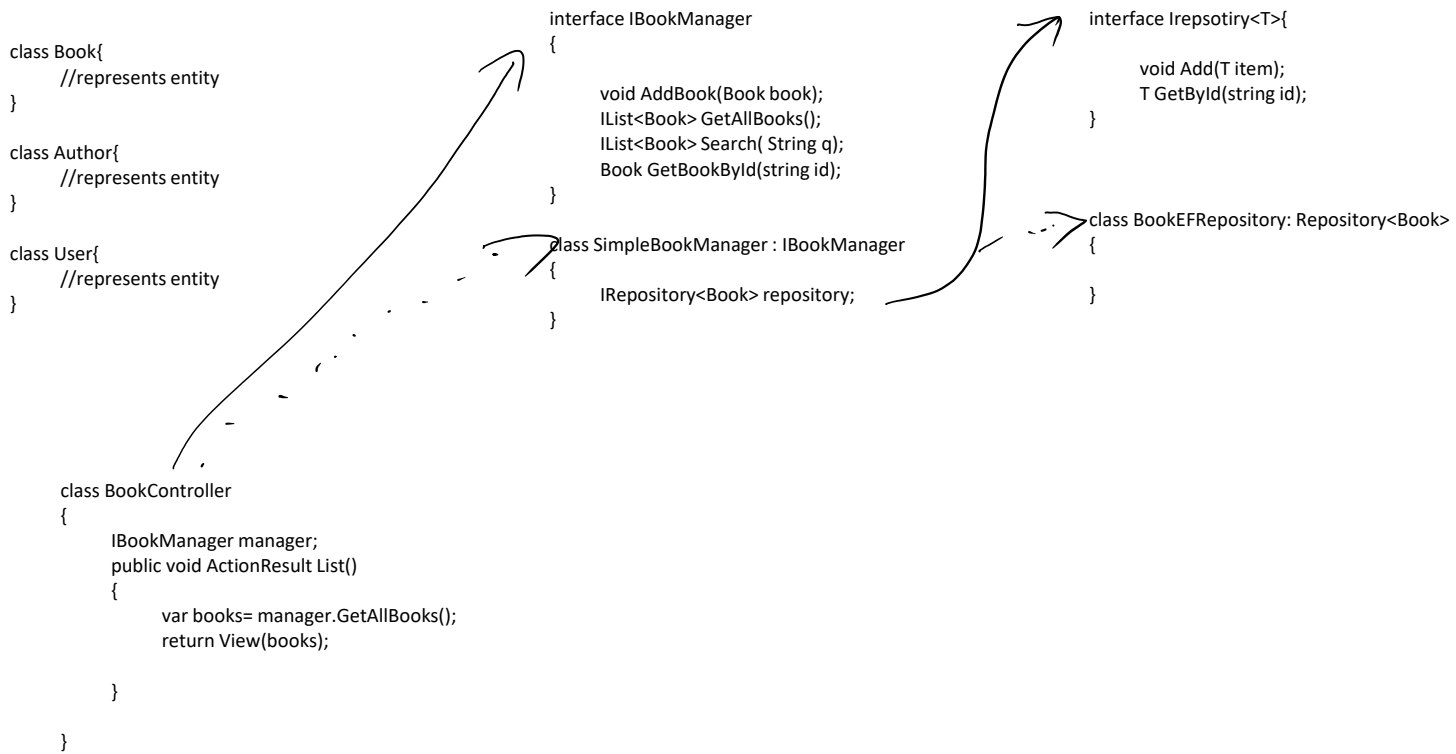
class Book{
//represents entity
}

class Author{
//represents entity
}

class User{
//represents entity
}

interface IBookManager
{

void AddBook(Book book);
IList<Book> GetAllBooks();
IList<Book> Search( String q);
Book GetBookById(string id);
}

class SimpleBookManager : IBookManager
{
IRepository<Book> repository;
}

interface Irepsotiry<T>{

void Add(T item);
T GetById(string id);
}

class BookEFRepository: Repository<Book>
{

}

class BookController
{
IBookManager manager;
public void ActionResult List()
{
var books= manager.GetAllBooks();
return View(books);

}

}